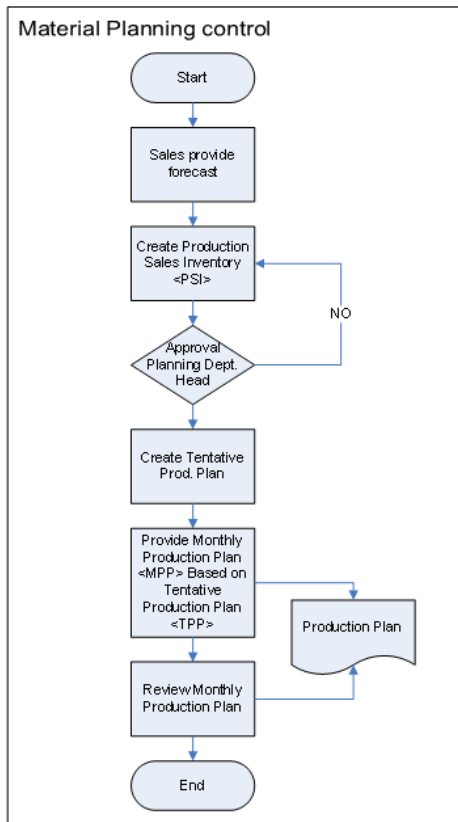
Material Planning control

Start

Sales provide forecast

Create Production Sales Inventory <PSI>

NO

Approval Planning Dept. Head

Create Tentative Prod. Plan

Provide Monthly Production Plan <MPP> Based on Tentative Production Plan <TPP>

Production Plan

Review Monthly Production Plan

End